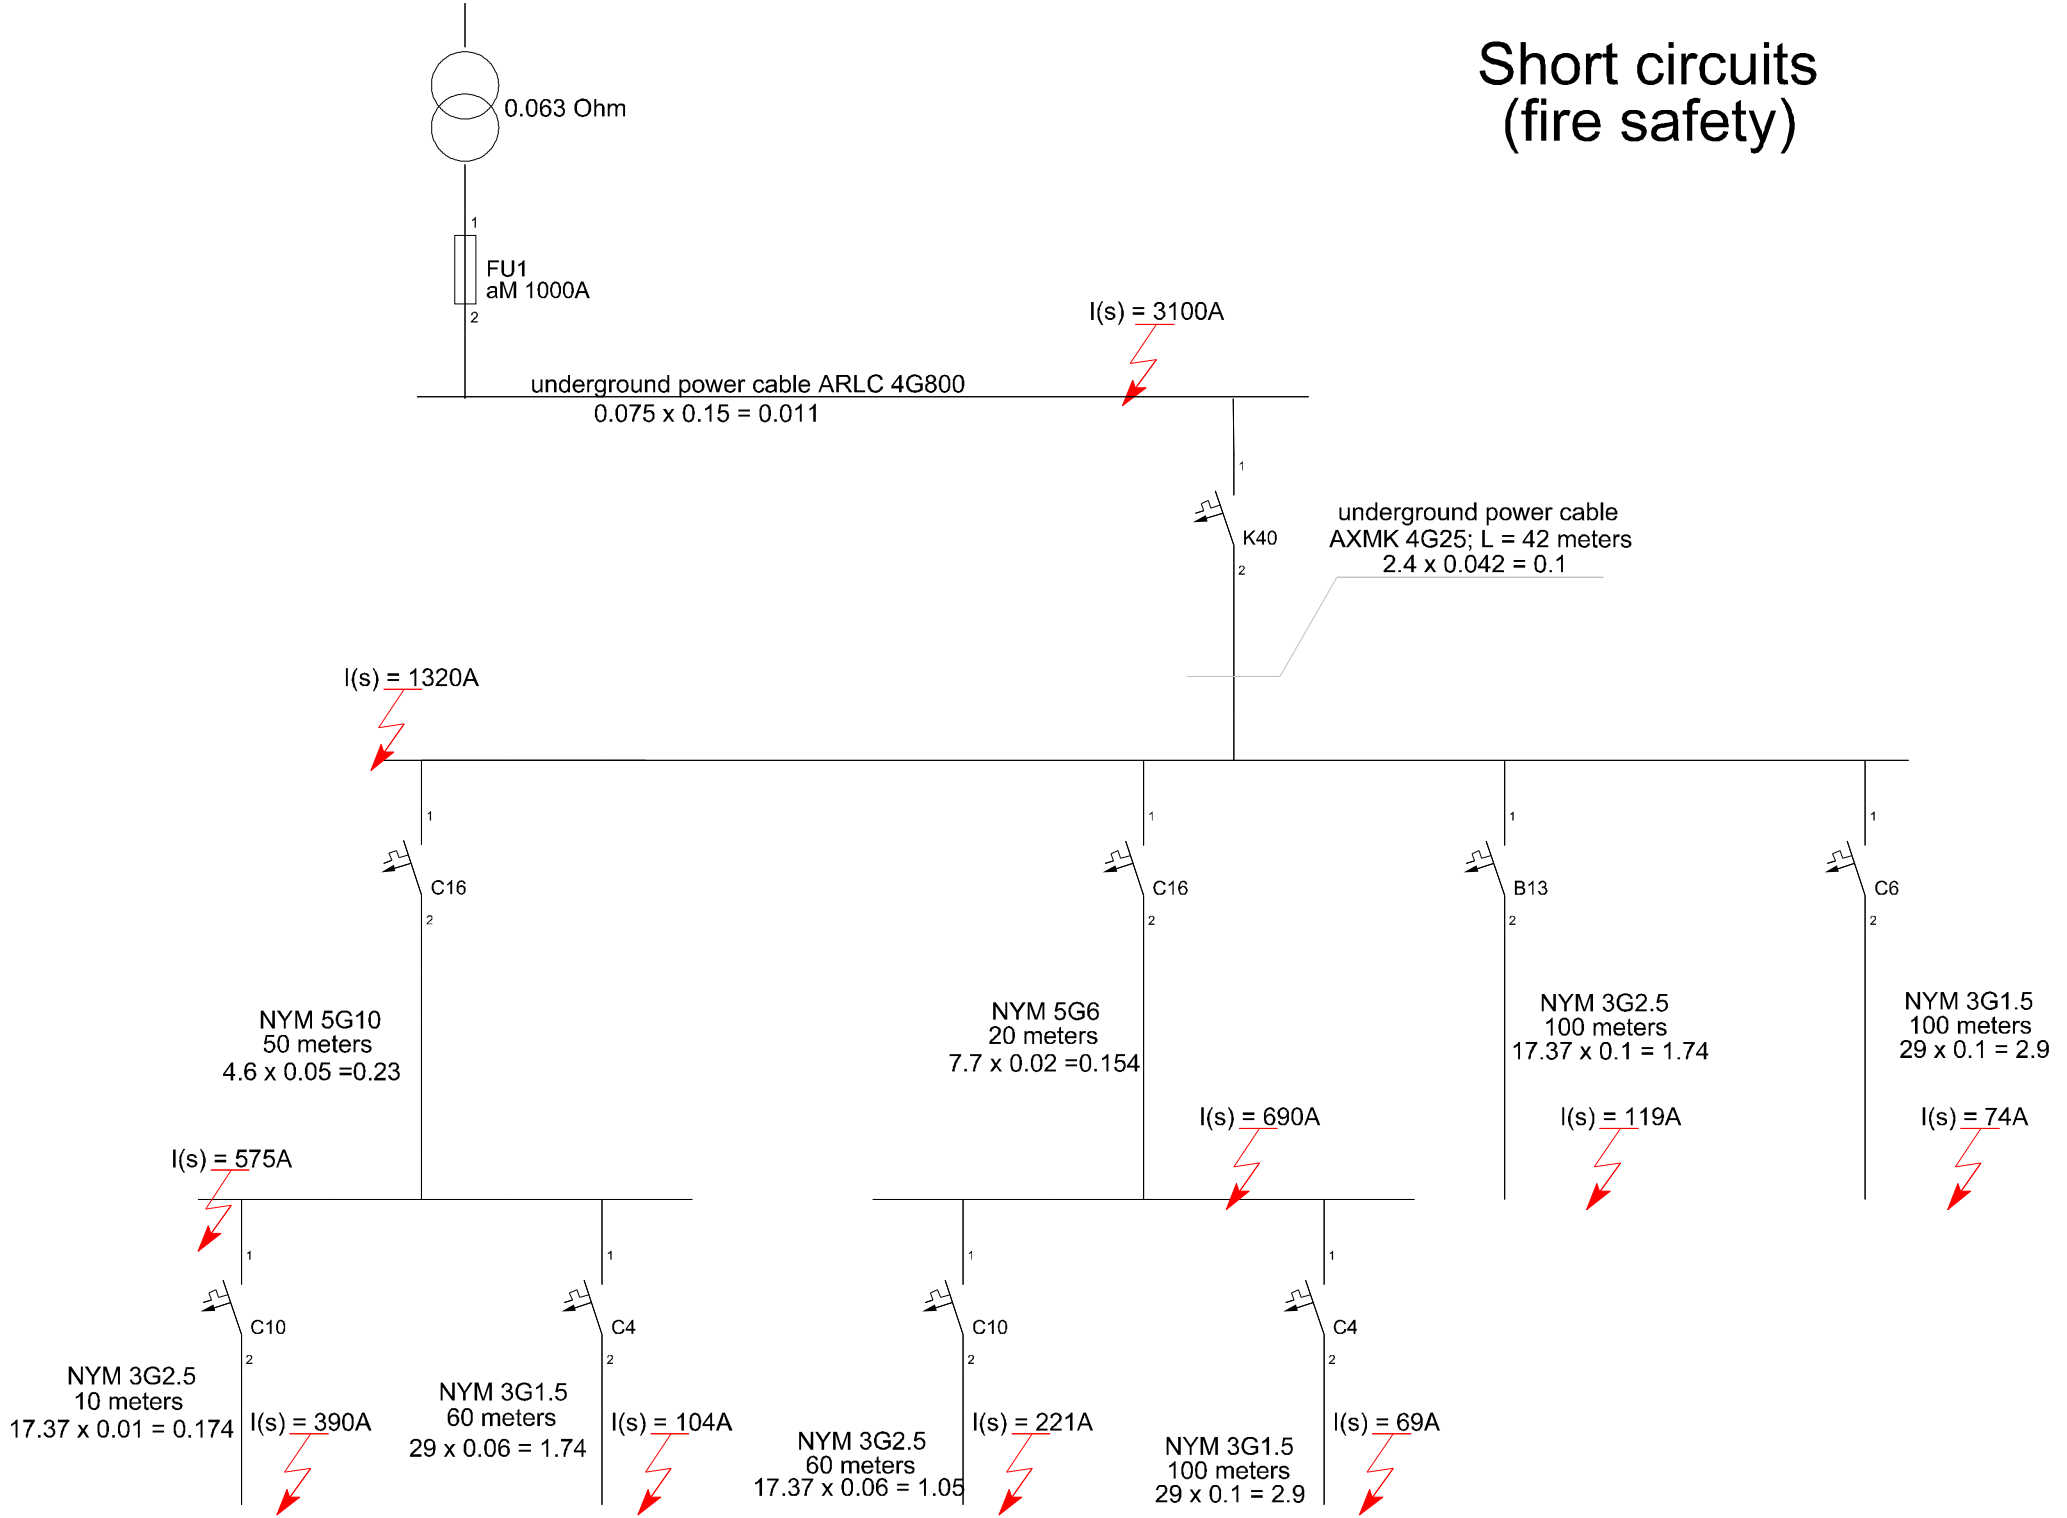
Short circuits
(fire safety)

0.063 Ohm

1
FU1
aM 1000A
2

I(s) = 3100A

underground power cable ARLC 4G800
0.075 x 0.15 = 0.011

1
K40
2

underground power cable
AXMK 4G25; L = 42 meters
2.4 x 0.042 = 0.1

I(s) = 1320A

1
C16
2

1
C16
2

1
B13
2

1
C6
2

NYM 5G10
50 meters
4.6 x 0.05 =0.23

NYM 5G6
20 meters
7.7 x 0.02 =0.154

NYM 3G2.5
100 meters
17.37 x 0.1 = 1.74

NYM 3G1.5
100 meters
29 x 0.1 = 2.9

I(s) = 690A

I(s) = 119A

I(s) = 74A

I(s) = 575A

1
C10
2

1
C4
2

1
C10
2

1
C4
2

NYM 3G2.5
10 meters
17.37 x 0.01 = 0.174

I(s) = 390A

NYM 3G1.5
60 meters
29 x 0.06 = 1.74

I(s) = 104A

NYM 3G2.5
60 meters
17.37 x 0.06 = 1.05

I(s) = 221A

NYM 3G1.5
100 meters
29 x 0.1 = 2.9

I(s) = 69A